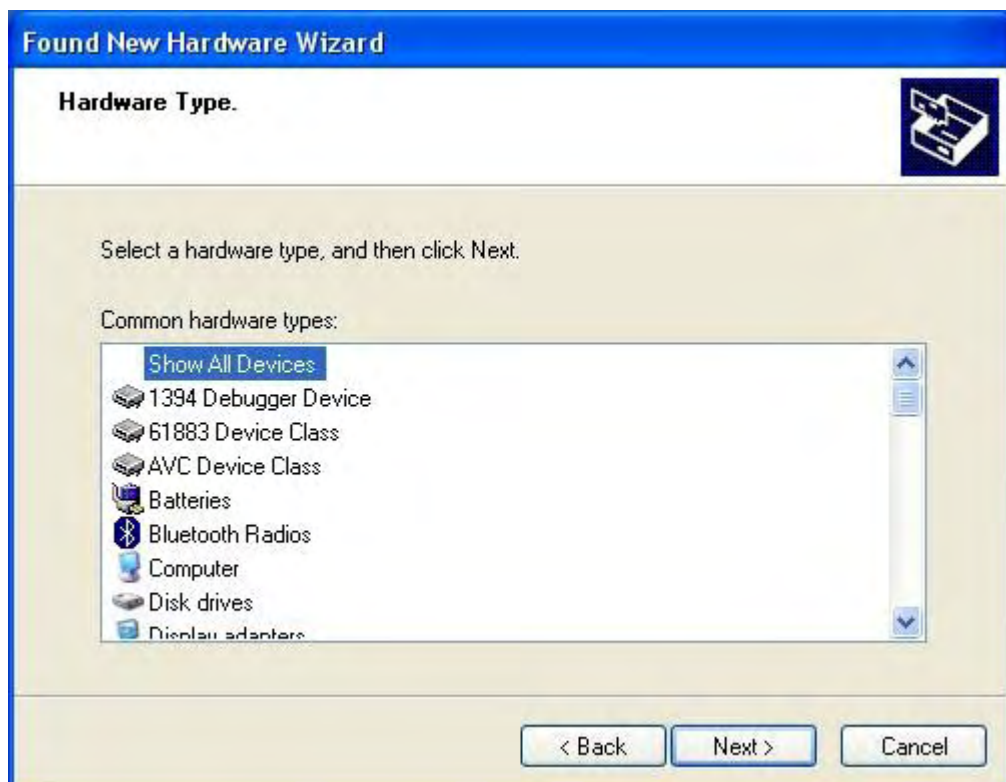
Found New Hardware Wizard

Hardware Type.

Select a hardware type, and then click Next.

Common hardware types:

Show All Devices
1394 Debugger Device
61883 Device Class
AVC Device Class
Batteries
Bluetooth Radios
Computer
Disk drives
Display adapters

< Back
Next >
Cancel